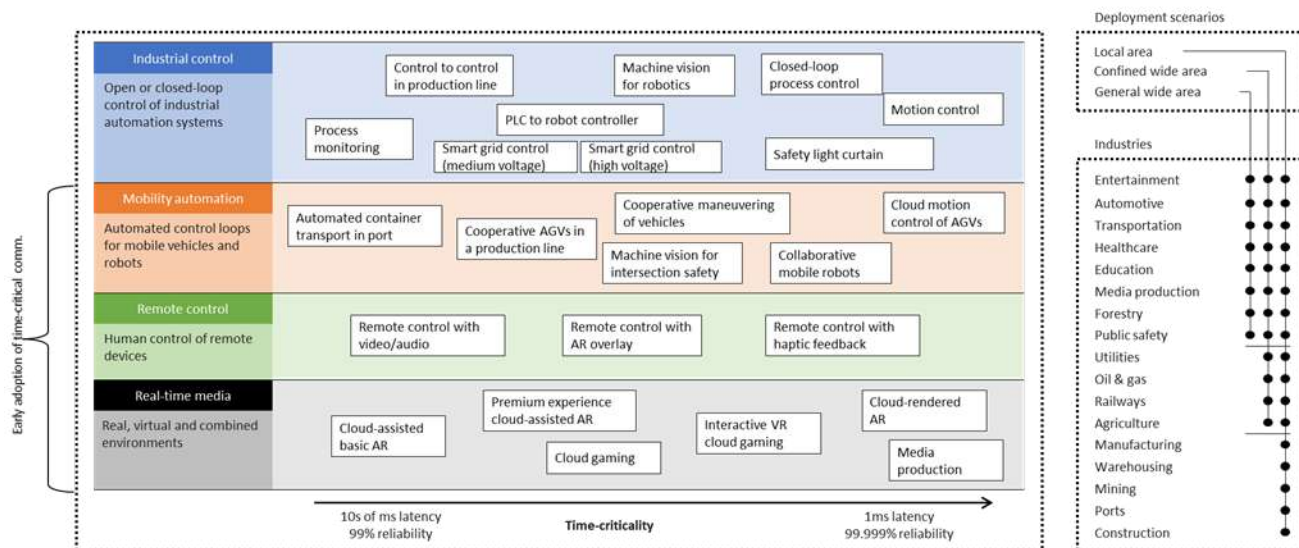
Industrial control

Open or closed-loop control of industrial automation systems

Control to control in production line

Machine vision for robotics

Closed-loop process control

Motion control

PLC to robot controller

Process monitoring

Smart grid control (medium voltage)

Smart grid control (high voltage)

Safety light curtain

Mobility automation

Automated control loops for mobile vehicles and robots

Automated container transport in port

Cooperative AGVs in a production line

Cooperative maneuvering of vehicles

Machine vision for intersection safety

Collaborative mobile robots

Cloud motion control of AGVs

Remote control

Human control of remote devices

Remote control with video/audio

Remote control with AR overlay

Remote control with haptic feedback

Real-time media

Real, virtual and combined environments

Cloud-assisted basic AR

Premium experience cloud-assisted AR

Cloud gaming

Interactive VR cloud gaming

Cloud-rendered AR

Media production

Early adoption of time-critical comm.

10s of ms latency
99% reliability

Time-criticality

1ms latency
99.999% reliability

Deployment scenarios

Local area
Confined wide area
General wide area

Industries

Entertainment
Automotive
Transportation
Healthcare
Education
Media production
Forestry
Public safety
Utilities
Oil & gas
Railways
Agriculture
Manufacturing
Warehousing
Mining
Ports
Construction